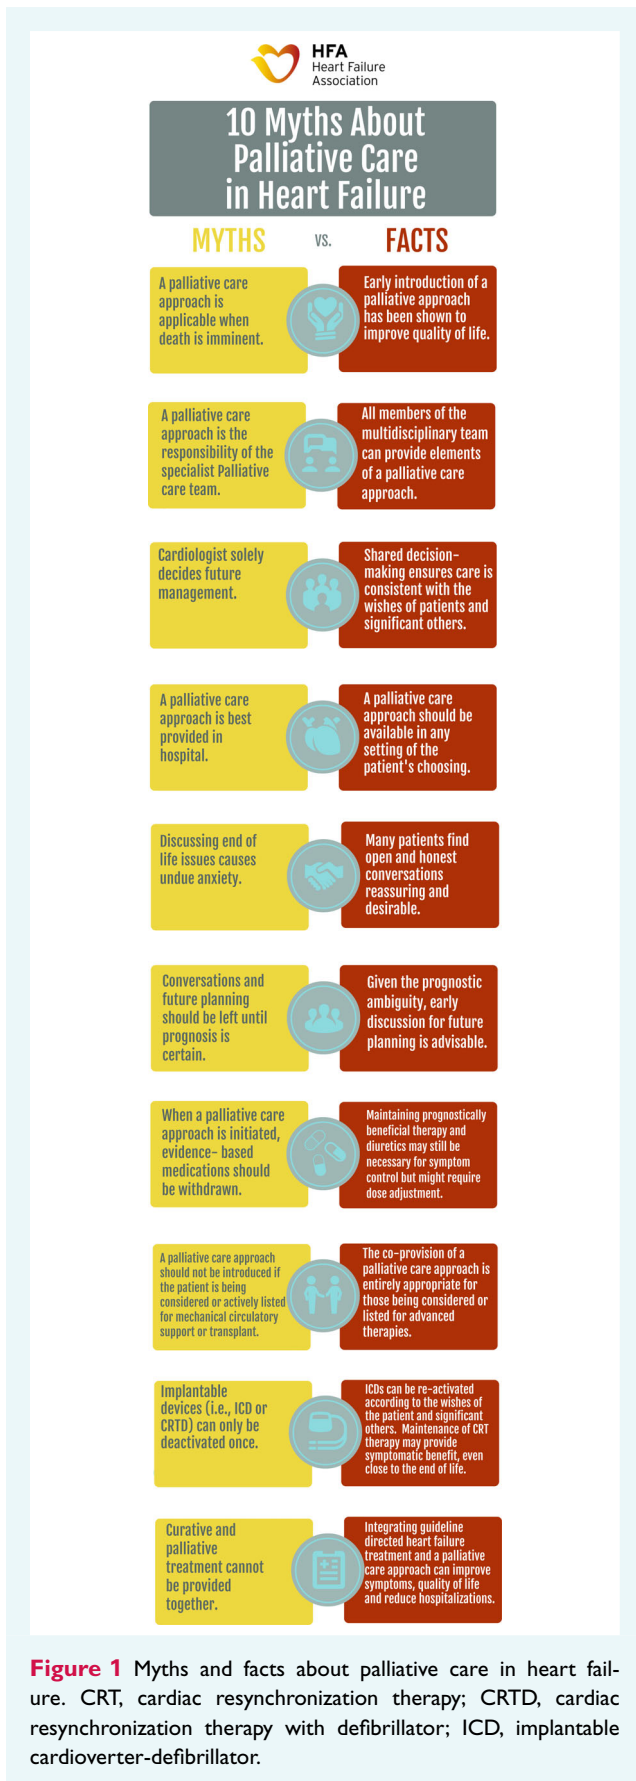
HFA
Heart Failure
Association

10 Myths About Palliative Care in Heart Failure

MYTHS vs. FACTS

A palliative care approach is applicable when death is imminent.

Early introduction of a palliative approach has been shown to improve quality of life.

A palliative care approach is the responsibility of the specialist Palliative care team.

All members of the multidisciplinary team can provide elements of a palliative care approach.

Cardiologist solely decides future management.

Shared decision-making ensures care is consistent with the wishes of patients and significant others.

A palliative care approach is best provided in hospital.

A palliative care approach should be available in any setting of the patient's choosing.

Discussing end of life issues causes undue anxiety.

Many patients find open and honest conversations reassuring and desirable.

Conversations and future planning should be left until prognosis is certain.

Given the prognostic ambiguity, early discussion for future planning is advisable.

When a palliative care approach is initiated, evidence- based medications should be withdrawn.

Maintaining prognostically beneficial therapy and diuretics may still be necessary for symptom control but might require dose adjustment.

A palliative care approach should not be introduced if the patient is being considered or actively listed for mechanical circulatory support or transplant.

The co-provision of a palliative care approach is entirely appropriate for those being considered or listed for advanced therapies.

Implantable devices (i.e., ICD or CRTD) can only be deactivated once.

ICDs can be re-activated according to the wishes of the patient and significant others. Maintenance of CRT therapy may provide symptomatic benefit, even close to the end of life.

Curative and palliative treatment cannot be provided together.

Integrating guideline directed heart failure treatment and a palliative care approach can improve symptoms, quality of life and reduce hospitalizations.

Figure 1 Myths and facts about palliative care in heart failure. CRT, cardiac resynchronization therapy; CRTD, cardiac resynchronization therapy with defibrillator; ICD, implantable cardioverter-defibrillator.